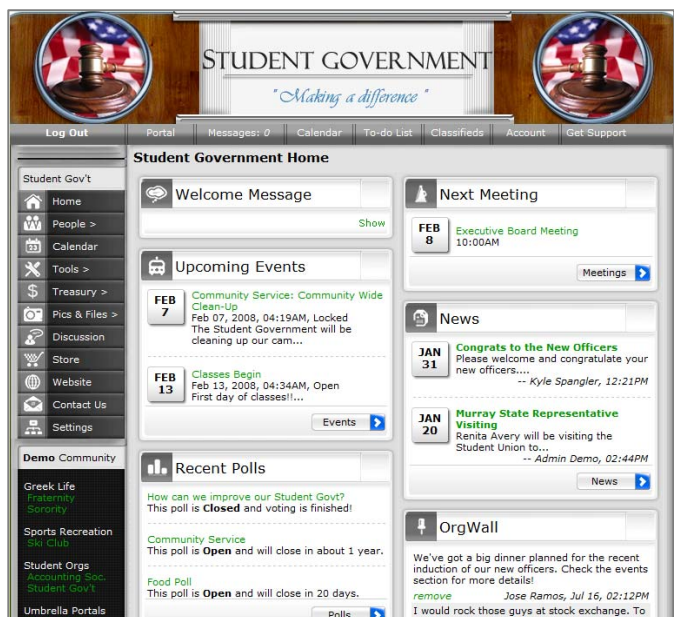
STUDENT GOVERNMENT
"Making a difference"

Log Out | Portal | Messages: 0 | Calendar | To-do List | Classifieds | Account | Get Support

Student Gov't
Home
People >
Calendar
Tools >
Treasury >
Pics & Files >
Discussion
Store
Website
Contact Us
Settings

Demo Community

Greek Life
Fraternity
Sorority

Sports Recreation
Ski Club

Student Orgs
Accounting Soc.
Student Gov't

Umbrella Portals

Student Government Home

Welcome Message
Show

Upcoming Events

FEB 7
Community Service: Community Wide Clean-Up
Feb 07, 2008, 04:19AM, Locked
The Student Government will be cleaning up our cam...

FEB 13
Classes Begin
Feb 13, 2008, 04:34AM, Open
First day of classes!!...

Events

Recent Polls

How can we improve our Student Govt?
This poll is Closed and voting is finished!

Community Service
This poll is Open and will close in about 1 year.

Food Poll
This poll is Open and will close in 20 days.

Polls

Next Meeting

FEB 8
Executive Board Meeting
10:00AM

Meetings

News

JAN 31
Congrats to the New Officers
Please welcome and congratulate your new officers....
-- Kyle Spangler, 12:21PM

JAN 20
Murray State Representative Visiting
Renita Avery will be visiting the Student Union to...
-- Admin Demo, 02:44PM

News

OrgWall

We've got a big dinner planned for the recent induction of our new officers. Check the events section for more details!
remove Jose Ramos, Jul 16, 02:12PM
I would rock those guys at stock exchange. To